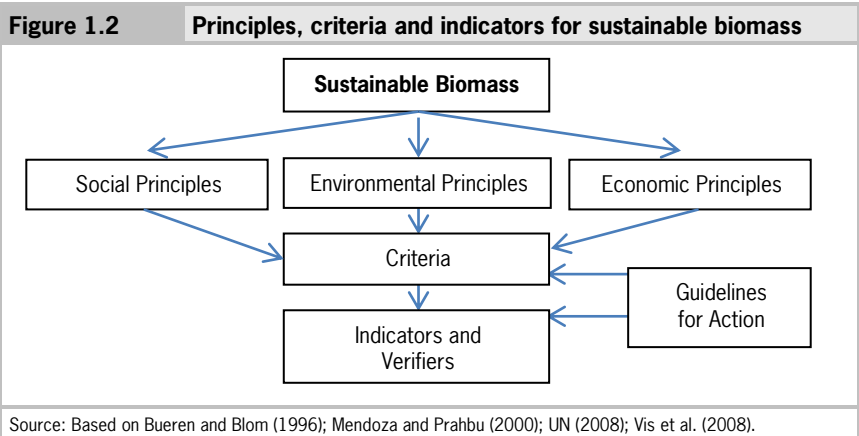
Figure 1.2 Principles, criteria and indicators for sustainable biomass

Sustainable Biomass

Social Principles

Environmental Principles

Economic Principles

Criteria

Guidelines for Action

Indicators and Verifiers

Source: Based on Bueren and Blom (1996); Mendoza and Prahbu (2000); UN (2008); Vis et al. (2008).